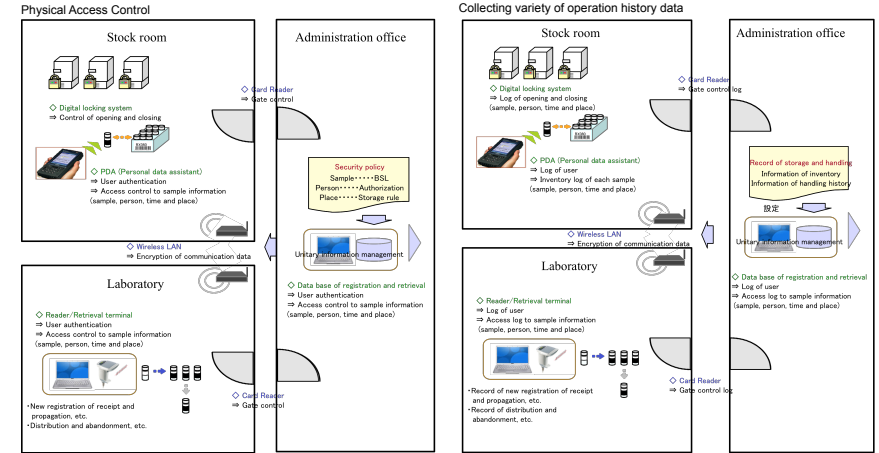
Physical Access Control

Stock room

◇ Digital locking system
⇒ Control of opening and closing

◇ PDA (Personal data assistant)
⇒ User authentication
⇒ Access control to sample information (sample, person, time and place)

◇ Card Reader
⇒ Gate control

Administration office

Security policy
Sample・・・・・BSL
Person・・・・・Authorization
Place・・・・・Storage rule

Unitary information management

◇ Wireless LAN
⇒ Encryption of communication data

Laboratory

◇ Reader/Retrieval terminal
⇒ User authentication
⇒ Access control to sample information (sample, person, time and place)

・New registration of receipt and propagation, etc.
・Distribution and abandonment, etc.

◇ Data base of registration and retrieval
⇒ User authentication
⇒ Access control to sample information (sample, person, time and place)

◇ Card Reader
⇒ Gate control

Collecting variety of operation history data

Stock room

◇ Digital locking system
⇒ Log of opening and closing (sample, person, time and place)

◇ PDA (Personal data assistant)
⇒ Log of user
⇒ Inventory log of each sample (sample, person, time and place)

◇ Card Reader
⇒ Gate control log

Administration office

Record of storage and handling
Information of inventory
Information of handling history

設定

Unitary information management

◇ Wireless LAN
⇒ Encryption of communication data

Laboratory

◇ Reader/Retrieval terminal
⇒ Log of user
⇒ Access log to sample information (sample, person, time and place)

・Record of new registration of receipt and propagation, etc.
・Record of distribution and abandonment, etc.

◇ Card Reader
⇒ Gate control log

◇ Data base of registration and retrieval
⇒ Log of user
⇒ Access log to sample information (sample, person, time and place)